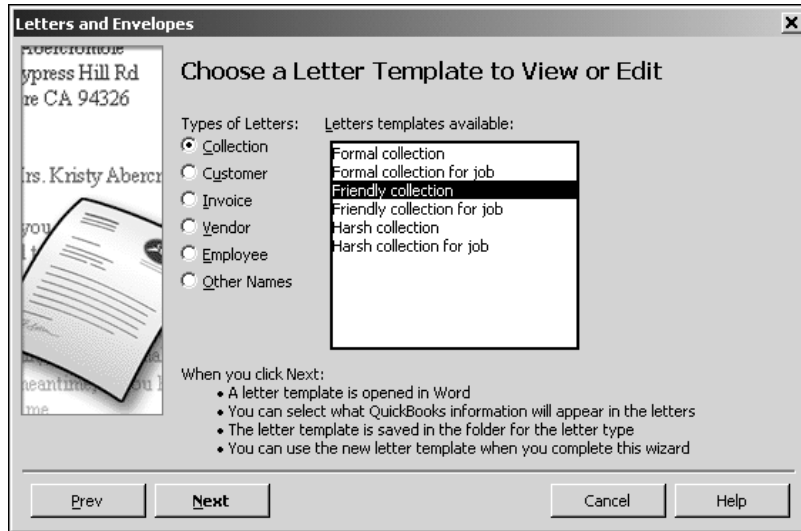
Letters and Envelopes

Abercrombie
ypress Hill Rd
re CA 94326

Irs. Kristy Abercr

you
l t

neantime, ou l
me

Choose a Letter Template to View or Edit

Types of Letters:
Collection
Customer
Invoice
Vendor
Employee
Other Names

Letters templates available:
Formal collection
Formal collection for job
Friendly collection
Friendly collection for job
Harsh collection
Harsh collection for job

When you click Next:
• A letter template is opened in Word
• You can select what QuickBooks information will appear in the letters
• The letter template is saved in the folder for the letter type
• You can use the new letter template when you complete this wizard

Prev
Next
Cancel
Help